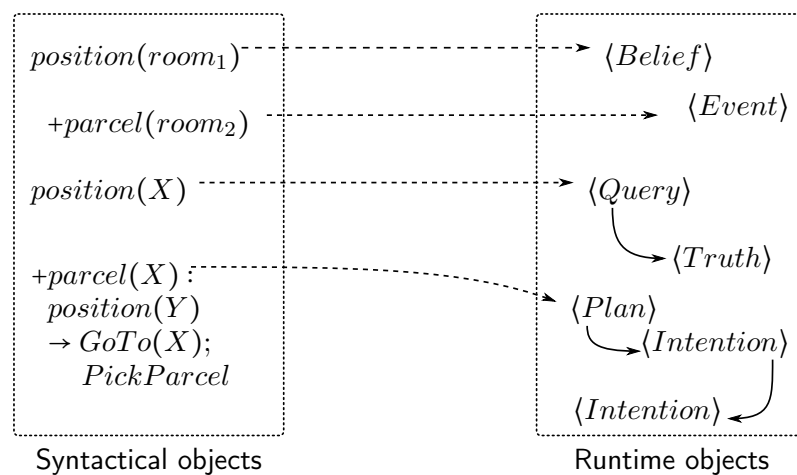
$position(room_1)$

$+parcel(room_2)$

$position(X)$

$+parcel(X):$
$position(Y)$
$\rightarrow GoTo(X);$
$PickParcel$

Syntactical objects

$\langle Belief \rangle$

$\langle Event \rangle$

$\langle Query \rangle$

$\langle Truth \rangle$

$\langle Plan \rangle$

$\langle Intention \rangle$

$\langle Intention \rangle$

Runtime objects